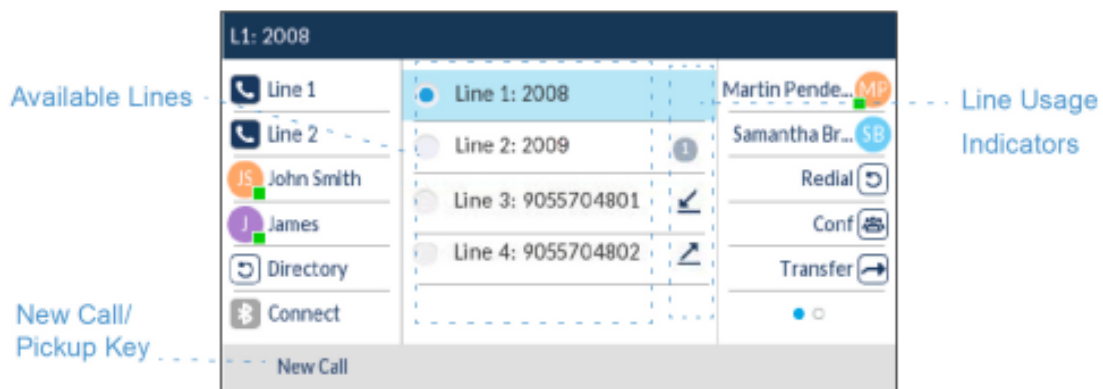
L1: 2008

Available Lines

Line 1
Line 2
JS John Smith
J James
Directory
Connect

Line 1: 2008
Line 2: 2009
1
Line 3: 9055704801
Line 4: 9055704802

Martin Pende... MP
Samantha Br... SB
Redial
Conf
Transfer

Line Usage Indicators

New Call/ Pickup Key

New Call